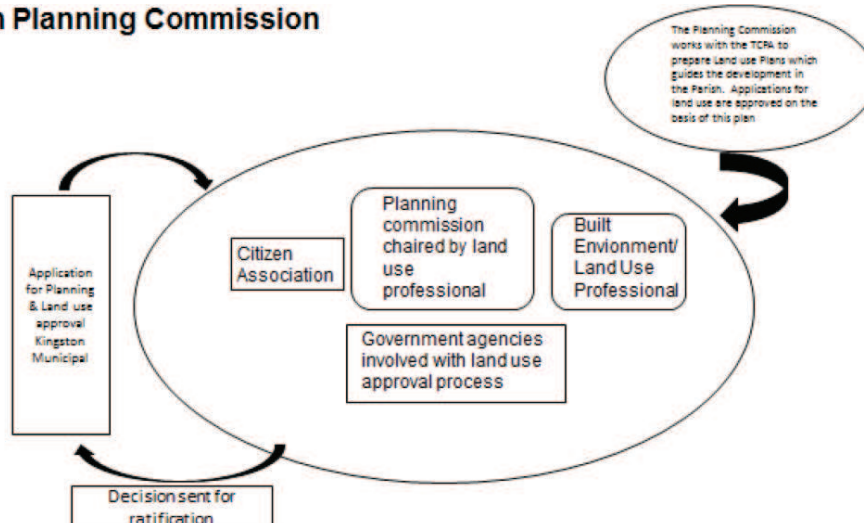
n Planning Commission

The Planning Commission works with the TCPA to prepare Land use Plans which guides the development in the Parish. Applications for land use are approved on the basis of this plan

Application for Planning & Land use approval Kingston Municipal

Citizen Association

Planning commission chaired by land use professional

Built Envionment/ Land Use Professional

Government agencies involved with land use approval process

Decision sent for ratification